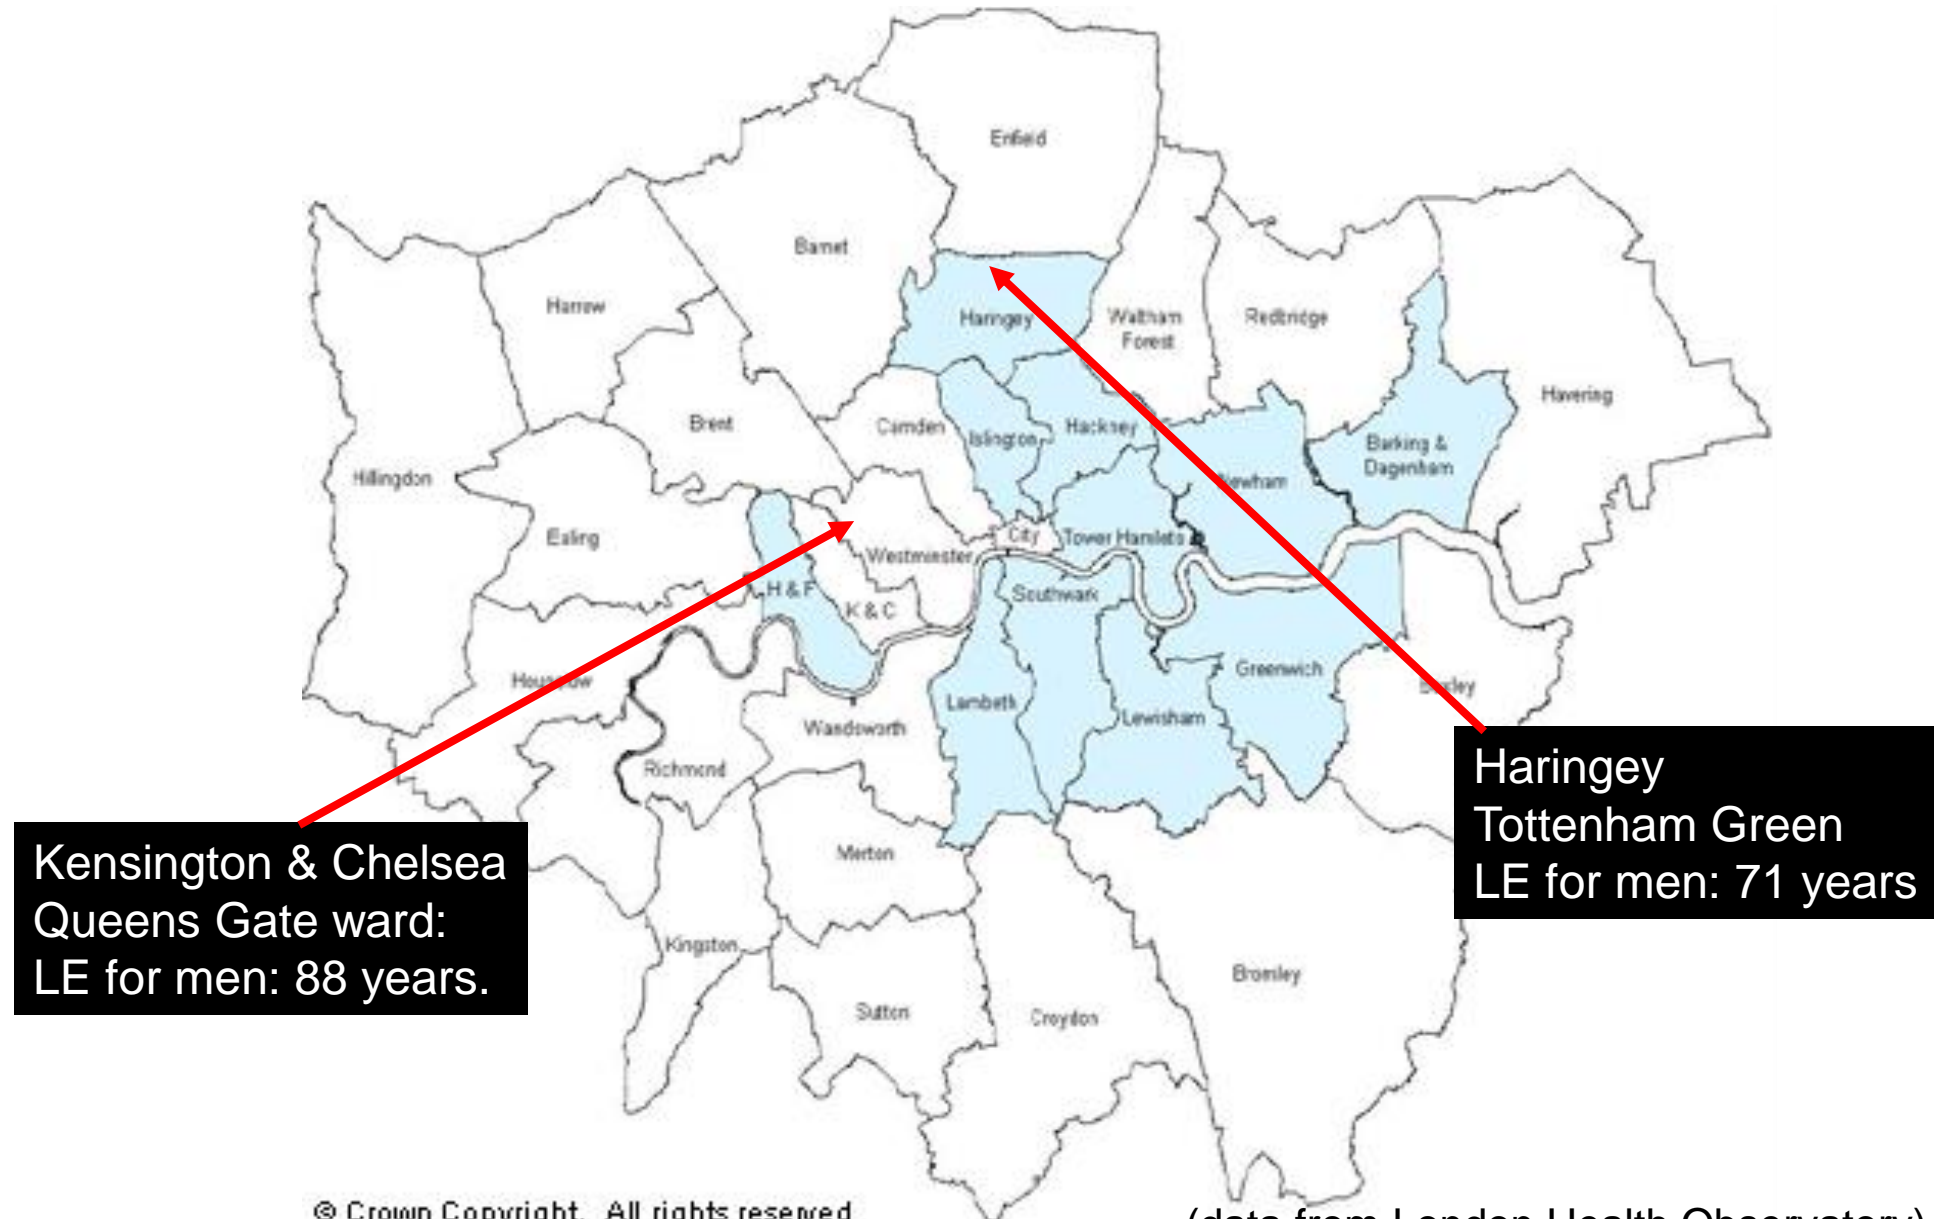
Enfield

Barnet

Harrow

Haringey

Waltham Forest

Redbridge

Havering

Brent

Camden

Islington

Hackney

Barking & Dagenham

Hillingdon

Newham

Ealing

Westminster

City

Tower Hamlets

H & F

K & C

Southwark

Hounslow

Greenwich

Bexley

Lambeth

Wandsworth

Lewisham

Richmond

Merton

Kingston

Bromley

Sutton

Croydon

Kensington & Chelsea
Queens Gate ward:
LE for men: 88 years.

Haringey
Tottenham Green
LE for men: 71 years

© Crown Copyright. All rights reserved

(data from London Health Observatory)